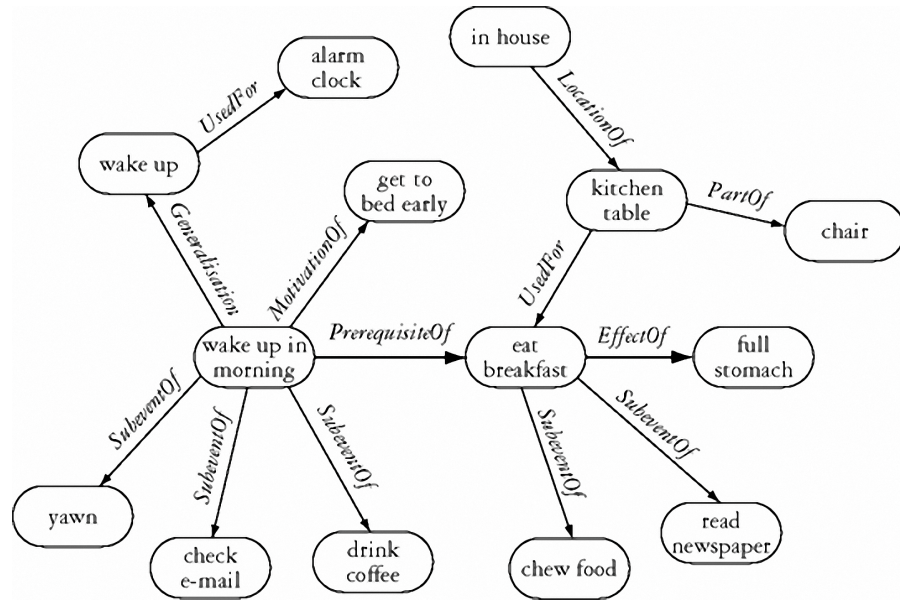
alarm clock

UsedFor

wake up

in house

LocationOf

get to bed early

kitchen table

PartOf

chair

Generalisation

MotivationOf

UsedFor

wake up in morning

PrerequisiteOf

eat breakfast

EffectOf

full stomach

SubeventOf

SubeventOf

SubeventOf

SubeventOf

SubeventOf

yawn

check e-mail

drink coffee

chew food

read newspaper